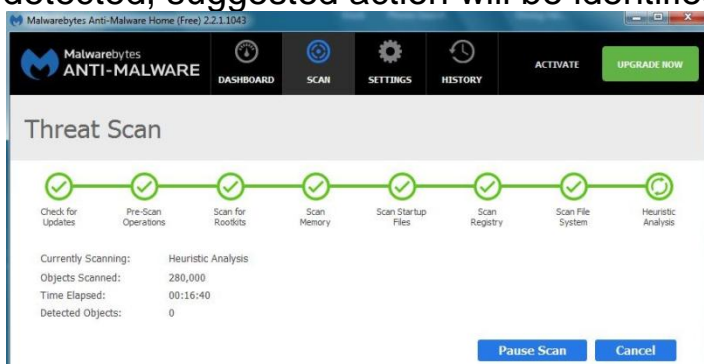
detected, suggested action will be identified

Malwarebytes Anti-Malware Home (Free) 2.2.1.1043

Malwarebytes ANTI-MALWARE

DASHBOARD

SCAN

SETTINGS

HISTORY

ACTIVATE

UPGRADE NOW

Threat Scan

Check for Updates

Pre-Scan Operations

Scan for Rootkits

Scan Memory

Scan Startup Files

Scan Registry

Scan File System

Heuristic Analysis

Currently Scanning: Heuristic Analysis
Objects Scanned: 280,000
Time Elapsed: 00:16:40
Detected Objects: 0

Pause Scan

Cancel